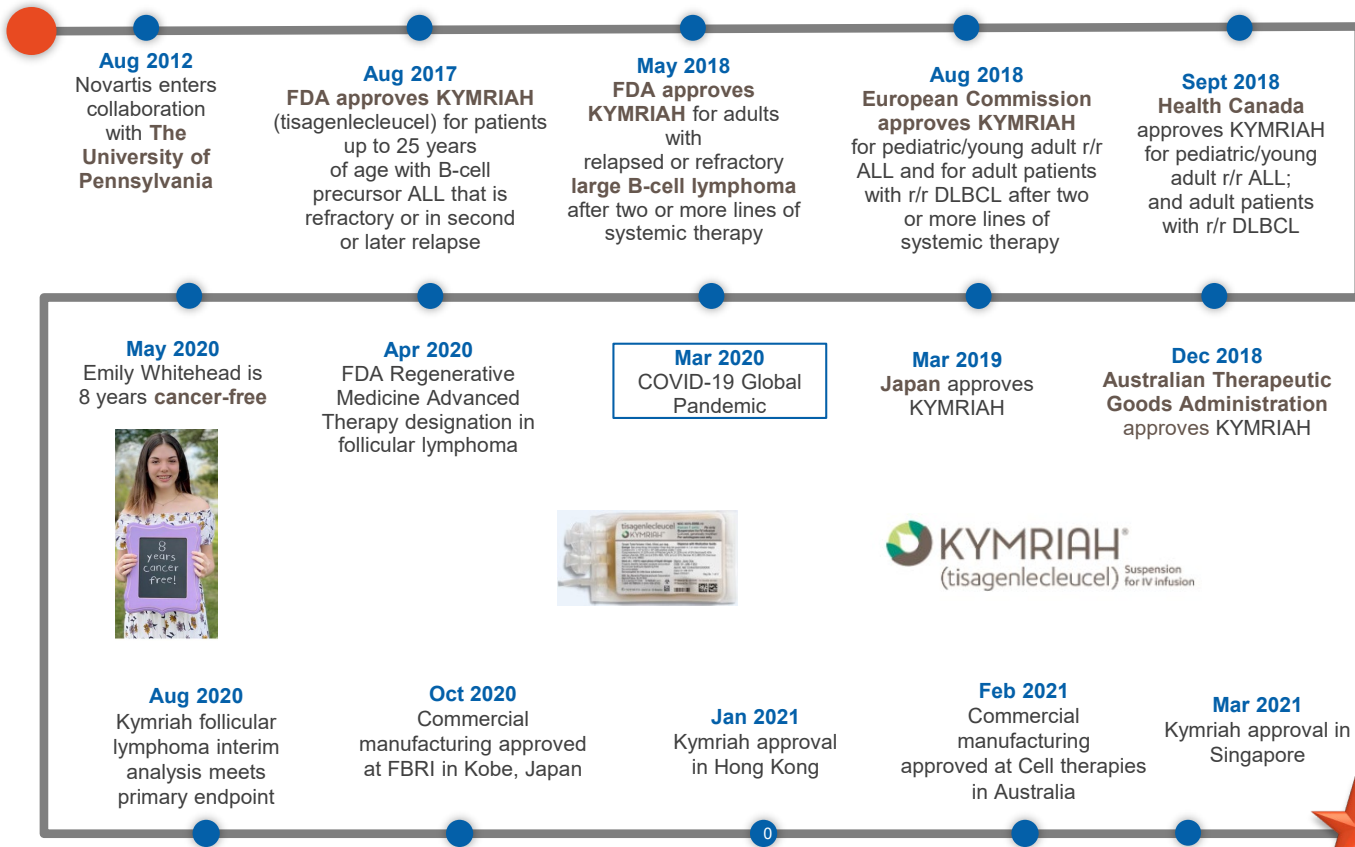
Aug 2012
Novartis enters collaboration with The University of Pennsylvania

Aug 2017
FDA approves KYMRIAH (tisagenlecleucel) for patients up to 25 years of age with B-cell precursor ALL that is refractory or in second or later relapse

May 2018
FDA approves KYMRIAH for adults with relapsed or refractory large B-cell lymphoma after two or more lines of systemic therapy

Aug 2018
European Commission approves KYMRIAH for pediatric/young adult r/r ALL and for adult patients with r/r DLBCL after two or more lines of systemic therapy

Sept 2018
Health Canada approves KYMRIAH for pediatric/young adult r/r ALL; and adult patients with r/r DLBCL

May 2020
Emily Whitehead is 8 years cancer-free

8 years cancer free!

Apr 2020
FDA Regenerative Medicine Advanced Therapy designation in follicular lymphoma

Mar 2020
COVID-19 Global Pandemic

Mar 2019
Japan approves KYMRIAH

Dec 2018
Australian Therapeutic Goods Administration approves KYMRIAH

tisagenlecleucel
KYMRIAH

KYMRIAH®
(tisagenlecleucel) Suspension for IV infusion

Aug 2020
Kymriah follicular lymphoma interim analysis meets primary endpoint

Oct 2020
Commercial manufacturing approved at FBRI in Kobe, Japan

Jan 2021
Kymriah approval in Hong Kong

Feb 2021
Commercial manufacturing approved at Cell therapies in Australia

Mar 2021
Kymriah approval in Singapore

0